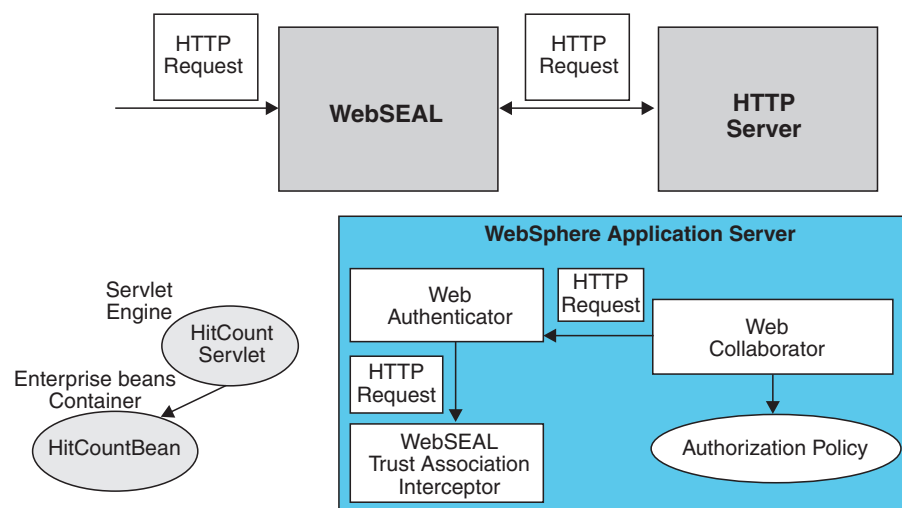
HTTP Request

WebSEAL

HTTP Request

HTTP Server

WebSphere Application Server

Web Authenticator

HTTP Request

Web Collaborator

HTTP Request

WebSEAL Trust Association Interceptor

Authorization Policy

Servlet Engine

HitCount Servlet

Enterprise beans Container

HitCountBean